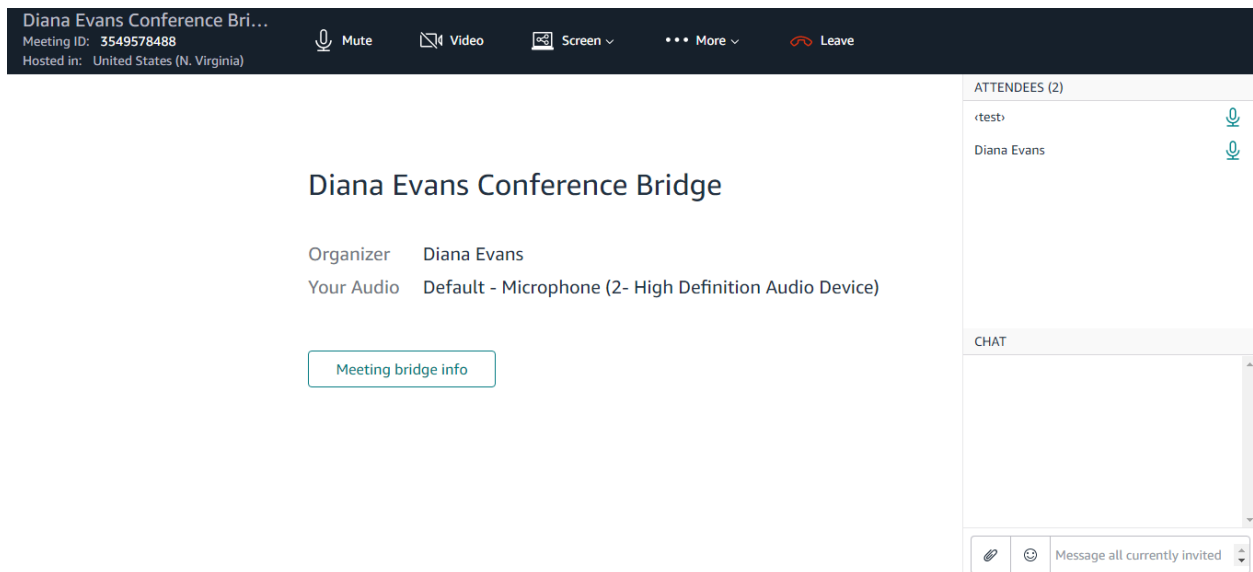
Diana Evans Conference Bri...
Meeting ID: 3549578488
Hosted in: United States (N. Virginia)

Mute Video Screen More Leave

ATTENDEES (2)
‹test›
Diana Evans

Diana Evans Conference Bridge

Organizer Diana Evans
Your Audio Default - Microphone (2- High Definition Audio Device)

Meeting bridge info

CHAT

Message all currently invited